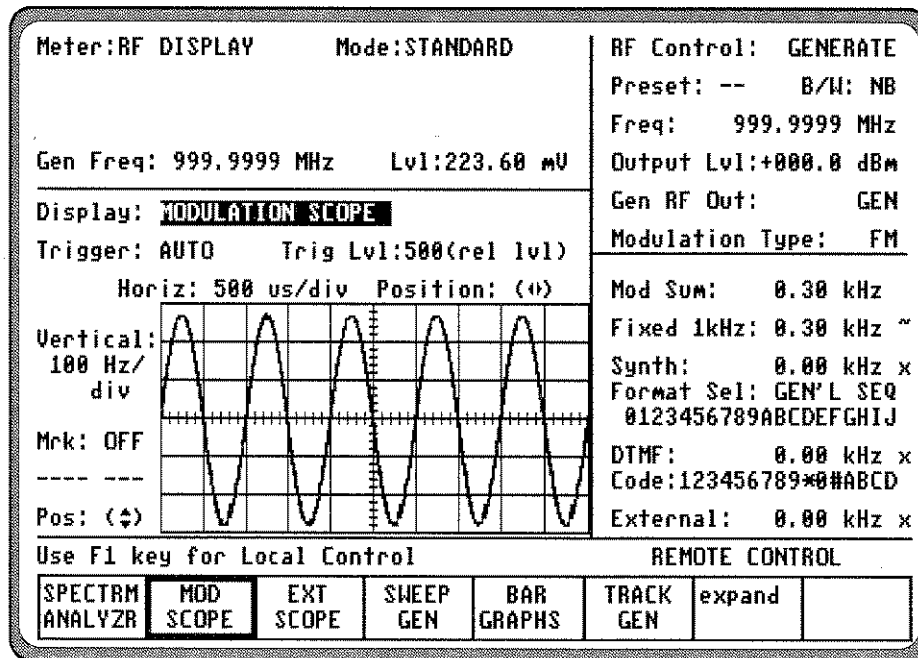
Meter:RF DISPLAY     Mode:STANDARD

Gen Freq: 999.9999 MHz     Lvl:223.60 mV

Display: MODULATION SCOPE

Trigger: AUTO     Trig Lvl:500(rel lvl)

Horiz: 500 us/div   Position: (⇔)

Vertical: 100 Hz/ div

Mrk: OFF

---- ---

Pos: (⇕)

RF Control: GENERATE

Preset: --     B/W: NB

Freq: 999.9999 MHz

Output Lvl:+000.0 dBm

Gen RF Out: GEN

Modulation Type: FM

Mod Sum: 0.30 kHz

Fixed 1kHz: 0.30 kHz ~

Synth: 0.00 kHz x
Format Sel: GEN'L SEQ
0123456789ABCDEFGHIJ

DTMF: 0.00 kHz x
Code:123456789*0#ABCD

External: 0.00 kHz x

Use F1 key for Local Control     REMOTE CONTROL

| SPECTRM ANALYZR | MOD SCOPE | EXT SCOPE | SWEEP GEN | BAR GRAPHS | TRACK GEN | expand | |